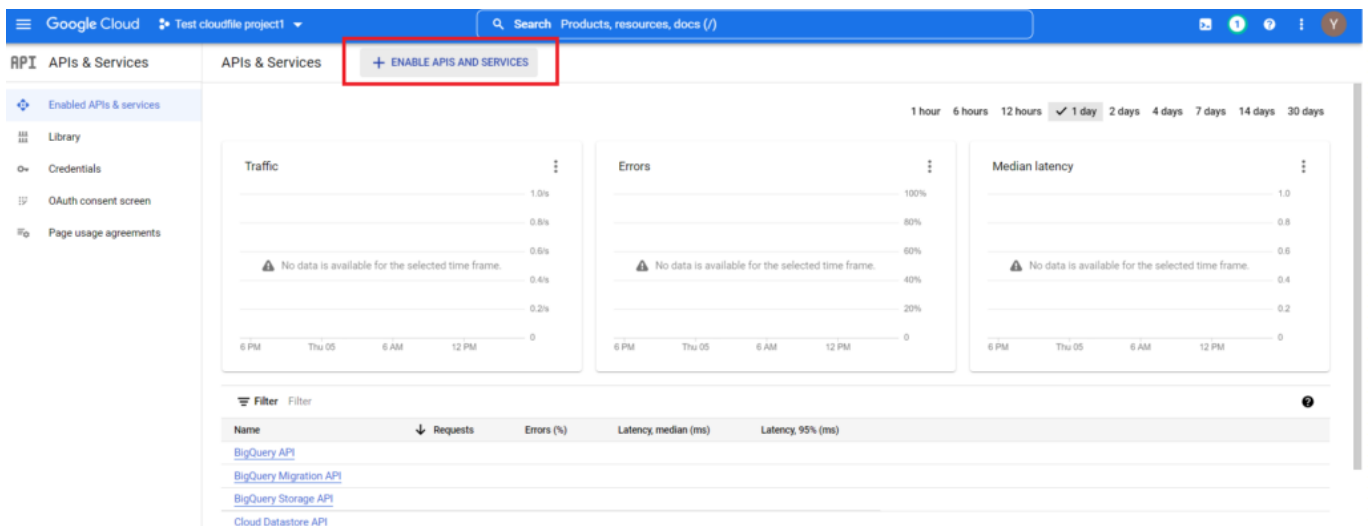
Google Cloud Test cloudfile project1

Search Products, resources, docs (/)

1

Y

API APIs & Services

Enabled APIs & services
Library
Credentials
OAuth consent screen
Page usage agreements

APIs & Services

+ ENABLE APIS AND SERVICES

1 hour 6 hours 12 hours 1 day 2 days 4 days 7 days 14 days 30 days

Traffic

1.0/s
0.8/s
0.6/s
0.4/s
0.2/s
0

No data is available for the selected time frame.

6 PM Thu 05 6 AM 12 PM

Errors

100%
80%
60%
40%
20%
0

No data is available for the selected time frame.

6 PM Thu 05 6 AM 12 PM

Median latency

1.0
0.8
0.6
0.4
0.2
0

No data is available for the selected time frame.

6 PM Thu 05 6 AM 12 PM

Filter Filter

| Name | Requests | Errors (%) | Latency, median (ms) | Latency, 95% (ms) |
|---|---|---|---|---|
| BigQuery API | | | | |
| BigQuery Migration API | | | | |
| BigQuery Storage API | | | | |
| Cloud Datastore API | | | | |